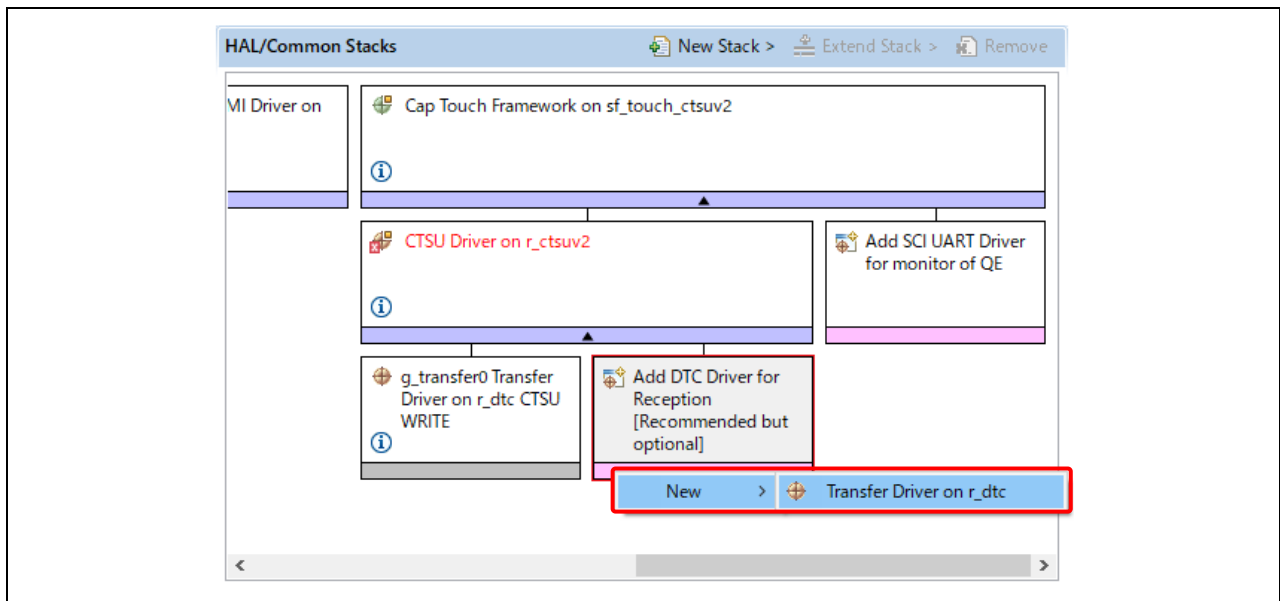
HAL/Common Stacks

New Stack > Extend Stack > Remove

MI Driver on

Cap Touch Framework on sf_touch_ctsuv2

CTSU Driver on r_ctsuv2

Add SCI UART Driver for monitor of QE

g_transfer0 Transfer Driver on r_dtc CTSU WRITE

Add DTC Driver for Reception [Recommended but optional]

New >

Transfer Driver on r_dtc